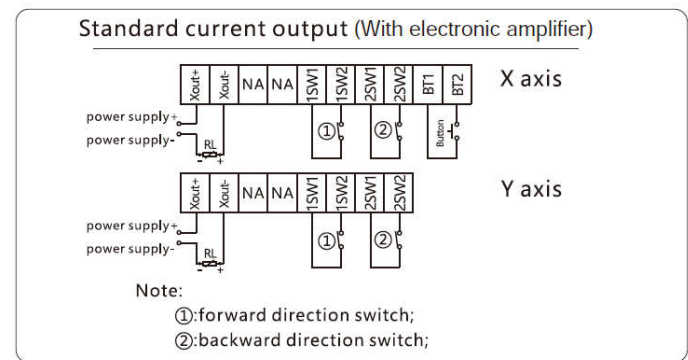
Standard current output (With electronic amplifier)

| Xout+ | Xout- | NA | NA | 1SW1 | 1SW2 | 2SW1 | 2SW2 | BT1 | BT2 |
|---|---|---|---|---|---|---|---|---|---|

X axis

power supply+
power supply-
RL
- +
①
②
Button

| Xout+ | Xout- | NA | NA | 1SW1 | 1SW2 | 2SW1 | 2SW2 |
|---|---|---|---|---|---|---|---|

Y axis

power supply+
power supply-
RL
- +
①
②

Note:
①:forward direction switch;
②:backward direction switch;